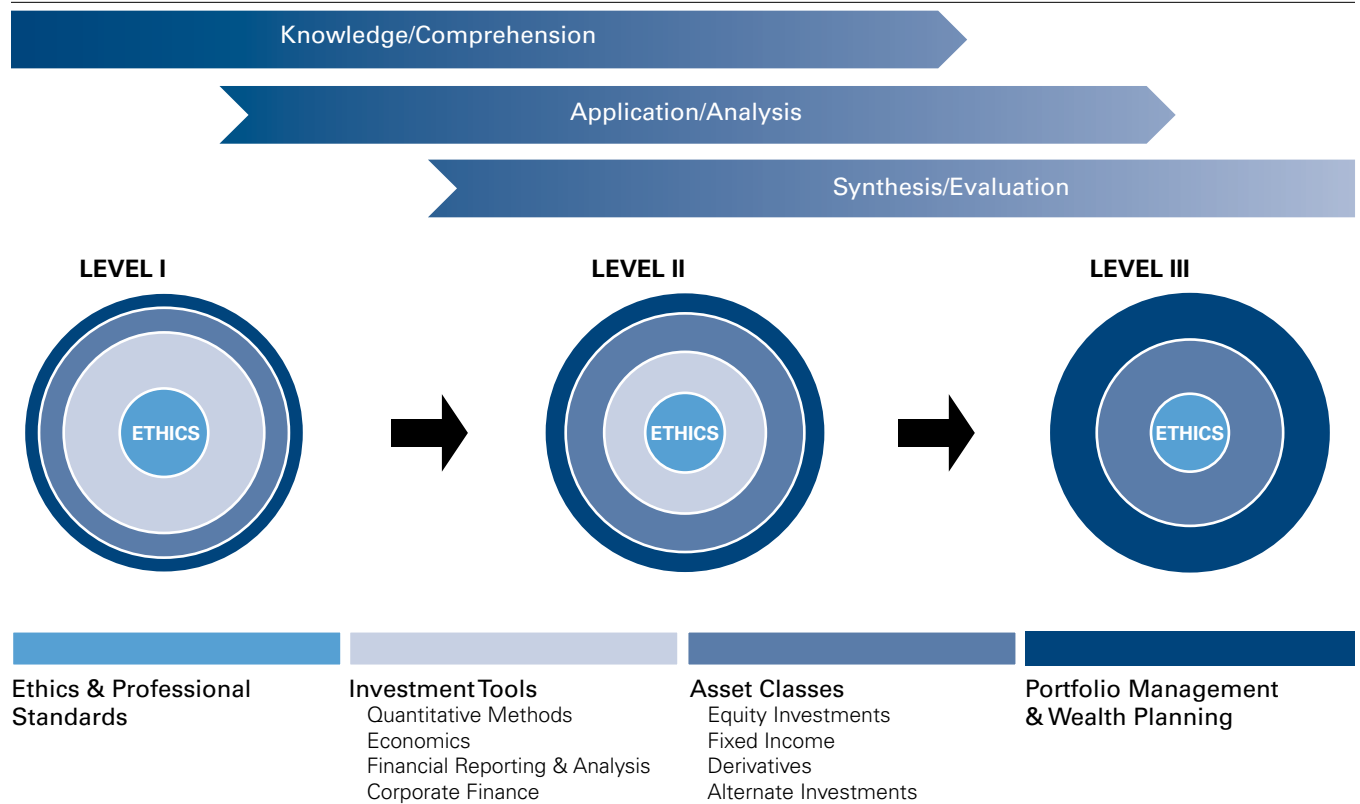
Knowledge/Comprehension

Application/Analysis

Synthesis/Evaluation

LEVEL I

ETHICS

LEVEL II

ETHICS

LEVEL III

ETHICS

Ethics & Professional Standards

Investment Tools
Quantitative Methods
Economics
Financial Reporting & Analysis
Corporate Finance

Asset Classes
Equity Investments
Fixed Income
Derivatives
Alternate Investments

Portfolio Management & Wealth Planning